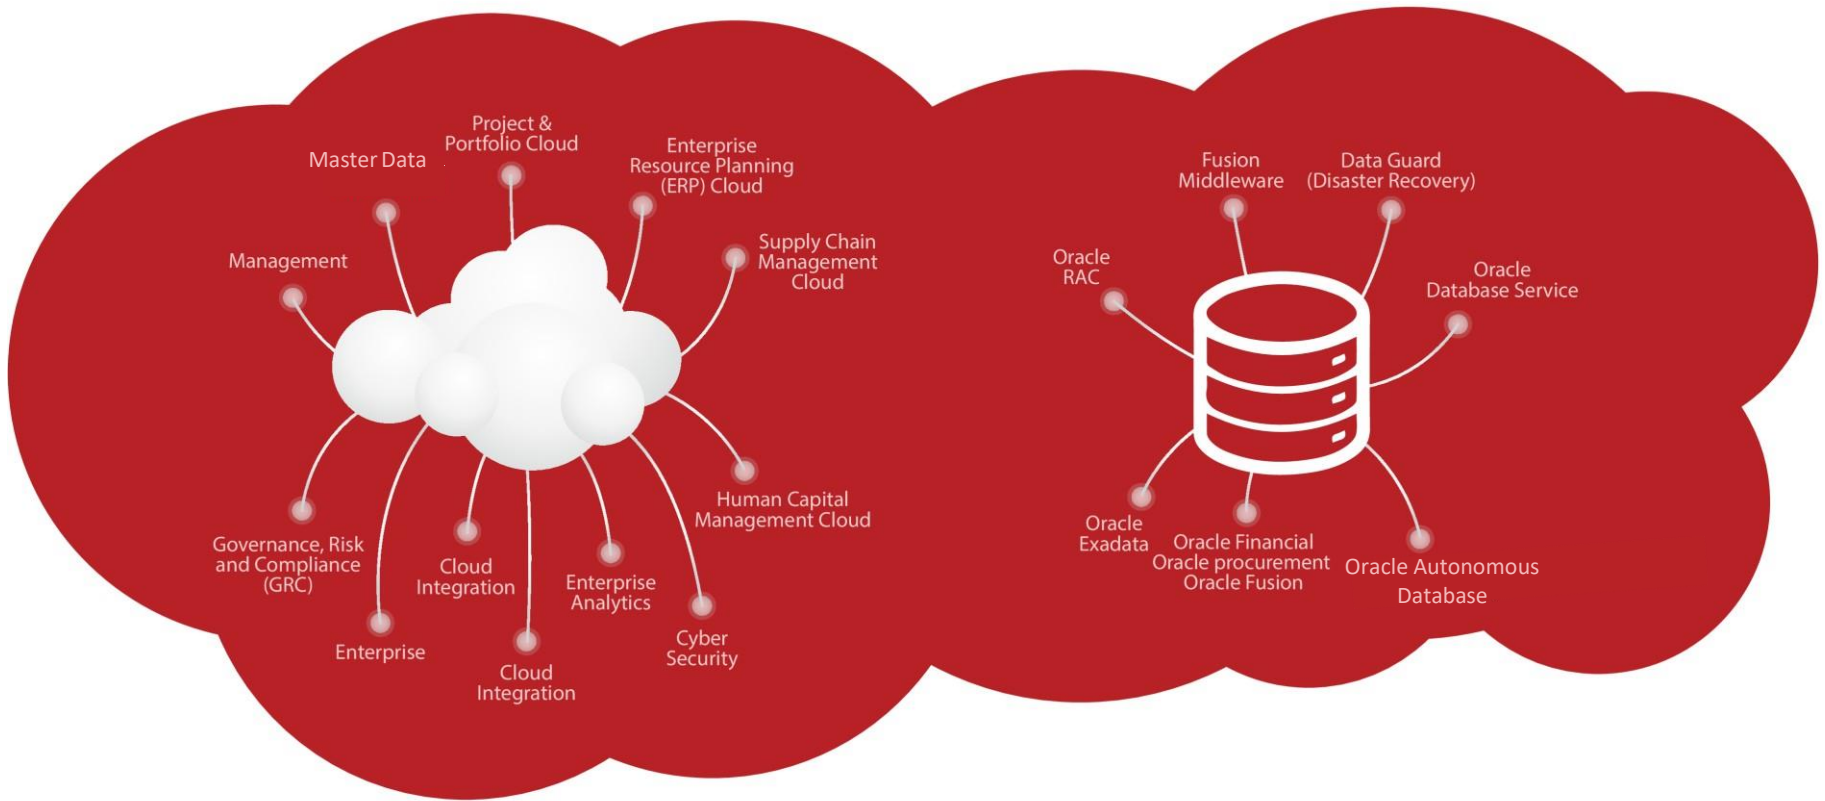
Project &
Portfolio Cloud

Master Data

Enterprise
Resource Planning
(ERP) Cloud

Supply Chain
Management
Cloud

Management

Human Capital
Management Cloud

Governance, Risk
and Compliance
(GRC)

Cloud
Integration

Enterprise
Analytics

Cyber
Security

Enterprise

Cloud
Integration

Fusion
Middleware

Data Guard
(Disaster Recovery)

Oracle
RAC

Oracle
Database Service

Oracle
Exadata

Oracle Financial
Oracle procurement
Oracle Fusion

Oracle Autonomous
Database